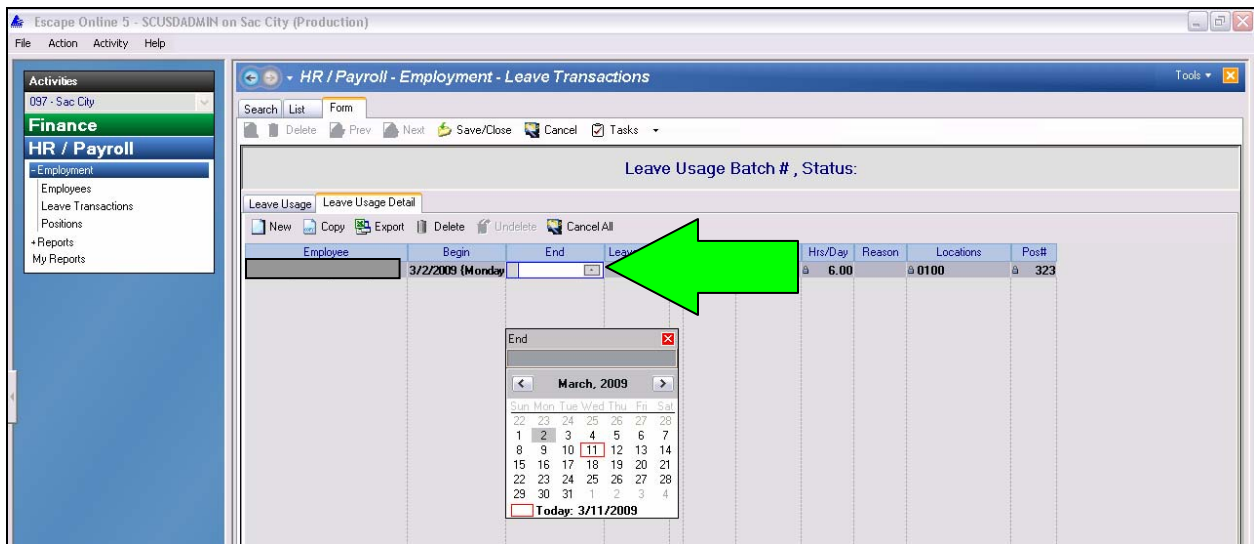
Escape Online 5 - SCUSDADMIN on Sac City (Production)

File Action Activity Help

Activities
097 - Sac City
Finance
HR / Payroll
-Employment
Employees
Leave Transactions
Positions
+Reports
My Reports

HR / Payroll - Employment - Leave Transactions

Tools

Search List Form

Delete Prev Next Save/Close Cancel Tasks

Leave Usage Batch # , Status:

Leave Usage Leave Usage Detail

New Copy Export Delete Undelete Cancel All

| Employee | Begin | End | Leav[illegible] | Hrs/Day | Reason | Locations | Pos# |
|---|---|---|---|---|---|---|---|
| | 3/2/2009 (Monday | | | 6.00 | | 0100 | 323 |

End

March, 2009

| Sun | Mon | Tue | Wed | Thu | Fri | Sat |
|---|---|---|---|---|---|---|
| 22 | 23 | 24 | 25 | 26 | 27 | 28 |
| 1 | 2 | 3 | 4 | 5 | 6 | 7 |
| 8 | 9 | 10 | 11 | 12 | 13 | 14 |
| 15 | 16 | 17 | 18 | 19 | 20 | 21 |
| 22 | 23 | 24 | 25 | 26 | 27 | 28 |
| 29 | 30 | 31 | 1 | 2 | 3 | 4 |

Today: 3/11/2009